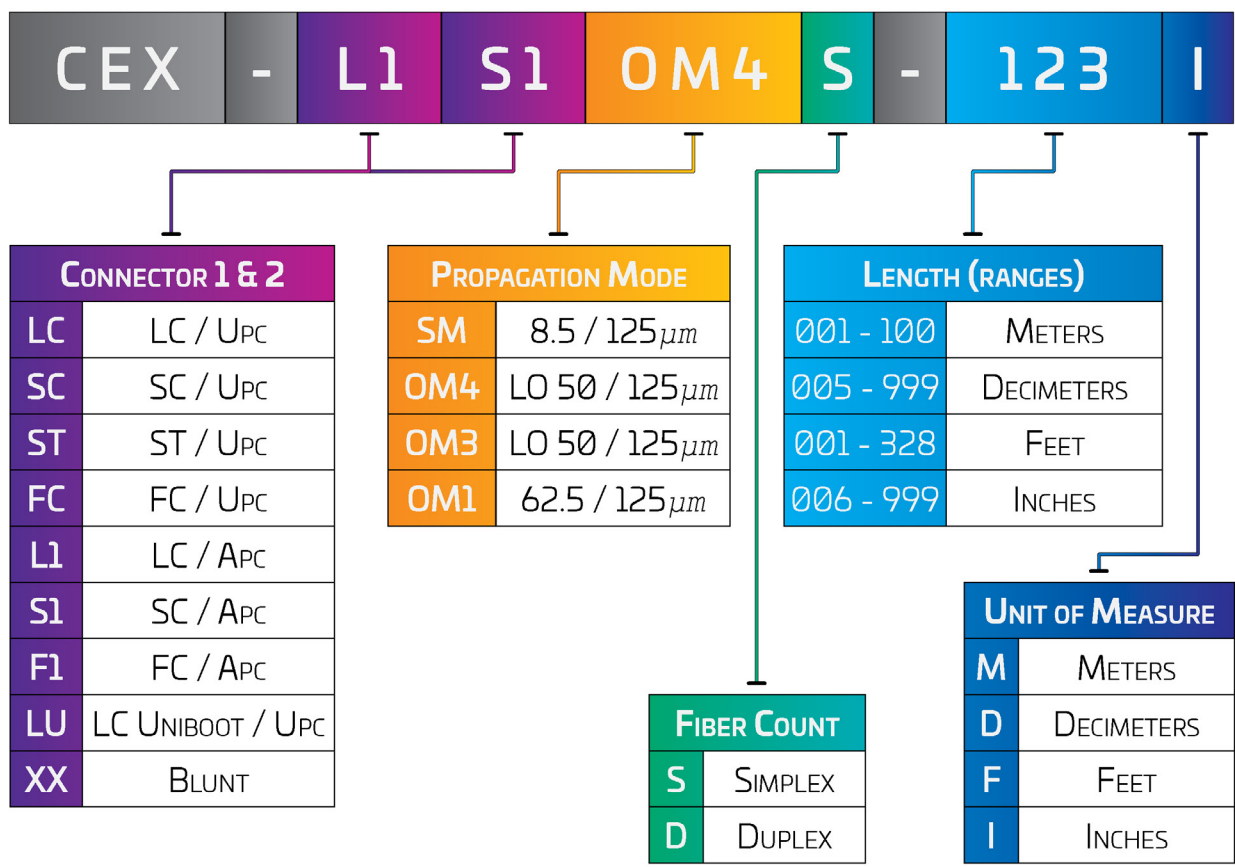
CEX - L1 S1 OM4 S - 123 I

| Connector 1 & 2 | |
|---|---|
| LC | LC / Upc |
| SC | SC / Upc |
| ST | ST / Upc |
| FC | FC / Upc |
| L1 | LC / Apc |
| S1 | SC / Apc |
| F1 | FC / Apc |
| LU | LC Uniboot / Upc |
| XX | Blunt |

| Propagation Mode | |
|---|---|
| SM | 8.5 / 125$\mu m$ |
| OM4 | LO 50 / 125$\mu m$ |
| OM3 | LO 50 / 125$\mu m$ |
| OM1 | 62.5 / 125$\mu m$ |

| Length (ranges) | |
|---|---|
| 001 - 100 | Meters |
| 005 - 999 | Decimeters |
| 001 - 328 | Feet |
| 006 - 999 | Inches |

| Fiber Count | |
|---|---|
| S | Simplex |
| D | Duplex |

| Unit of Measure | |
|---|---|
| M | Meters |
| D | Decimeters |
| F | Feet |
| I | Inches |